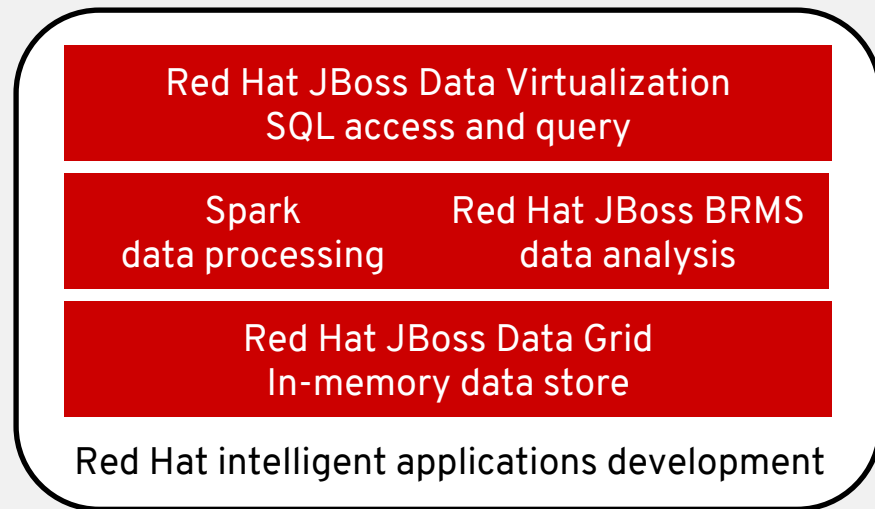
Red Hat JBoss Data Virtualization
SQL access and query

Spark
data processing

Red Hat JBoss BRMS
data analysis

Red Hat JBoss Data Grid
In-memory data store

Red Hat intelligent applications development